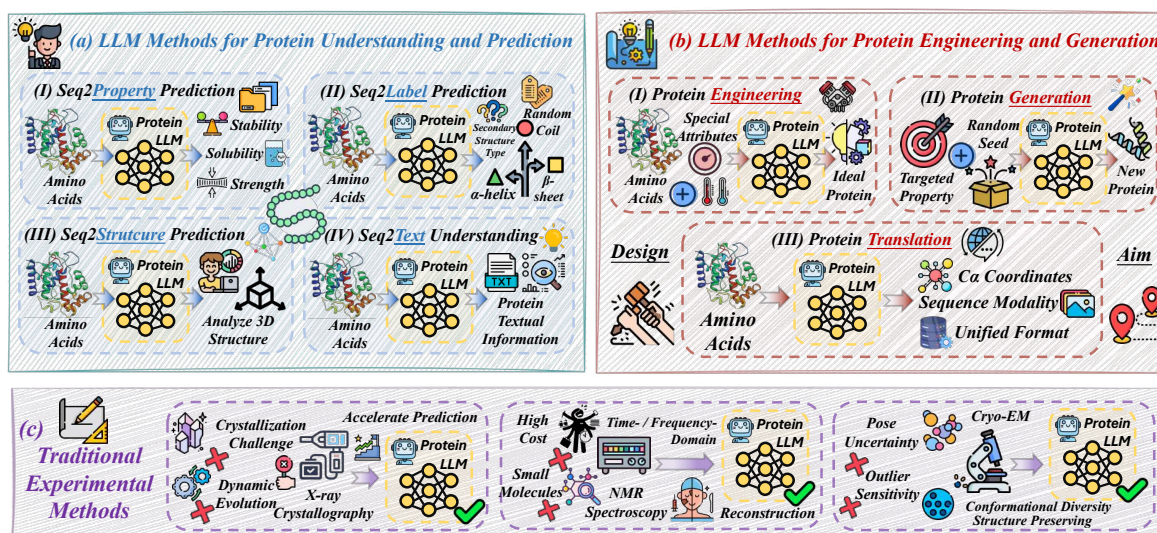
(a) LLM Methods for Protein Understanding and Prediction

(I) Seq2Property Prediction
Amino Acids
Protein LLM
Stability
Solubility
Strength

(II) Seq2Label Prediction
Amino Acids
Protein LLM
Secondary Structure Type
Random Coil
α-helix
β-sheet

(III) Seq2Strutcure Prediction
Amino Acids
Protein LLM
Analyze 3D Structure

(IV) Seq2Text Understanding
Amino Acids
Protein LLM
TXT
Protein Textual Information

(b) LLM Methods for Protein Engineering and Generation

(I) Protein Engineering
Special Attributes
Amino Acids
Protein LLM
Ideal Protein

(II) Protein Generation
Targeted Property
Random Seed
Protein LLM
New Protein

Design

(III) Protein Translation
Amino Acids
Protein LLM
Cα Coordinates
Sequence Modality
Unified Format

Aim

(c) Traditional Experimental Methods

Crystallization Challenge
Dynamic Evolution
X-ray Crystallography
Accelerate Prediction
Protein LLM

High Cost
Time- / Frequency-Domain
Small Molecules
NMR Spectroscopy
Reconstruction
Protein LLM

Pose Uncertainty
Outlier Sensitivity
Cryo-EM
Conformational Diversity Structure Preserving
Protein LLM